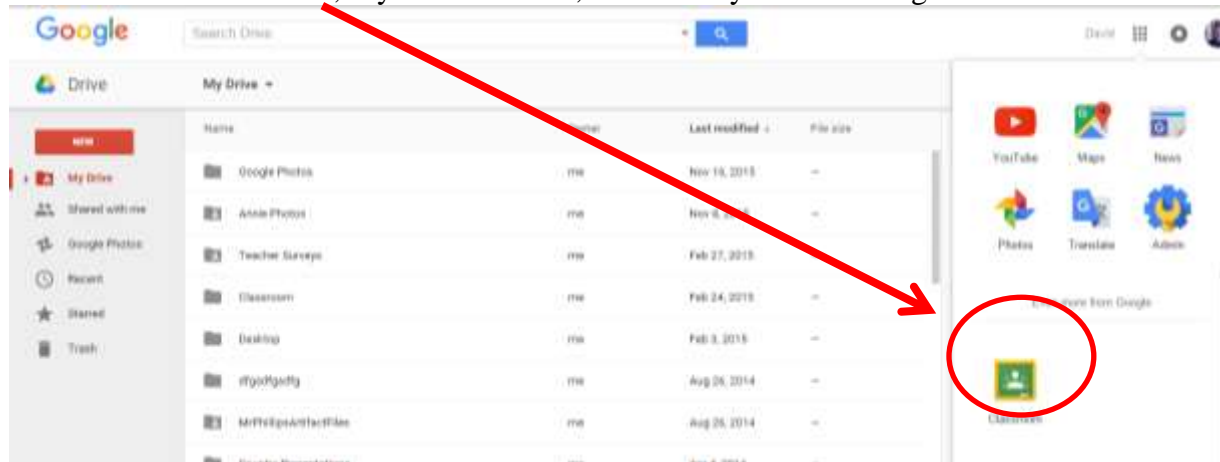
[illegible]

Google

Search Drive

David

Drive

NEW

My Drive

Shared with me

Google Photos

Recent

Starred

Trash

My Drive

| Name | Owner | Last modified | File size |
|---|---|---|---|
| Google Photos | me | Nov 16, 2015 | – |
| Annie Photos | me | Nov 4, 2015 | – |
| Teacher Surveys | me | Feb 27, 2015 | |
| Classroom | me | Feb 24, 2015 | – |
| Desktop | me | Feb 3, 2015 | – |
| dfgsdfgsdfg | me | Aug 26, 2014 | – |
| MrPhillipsArtifactFiles | me | Aug 26, 2014 | – |
| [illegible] | me | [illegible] | |

YouTube

Maps

News

Photos

Translate

Admin

Even more from Google

Classroom